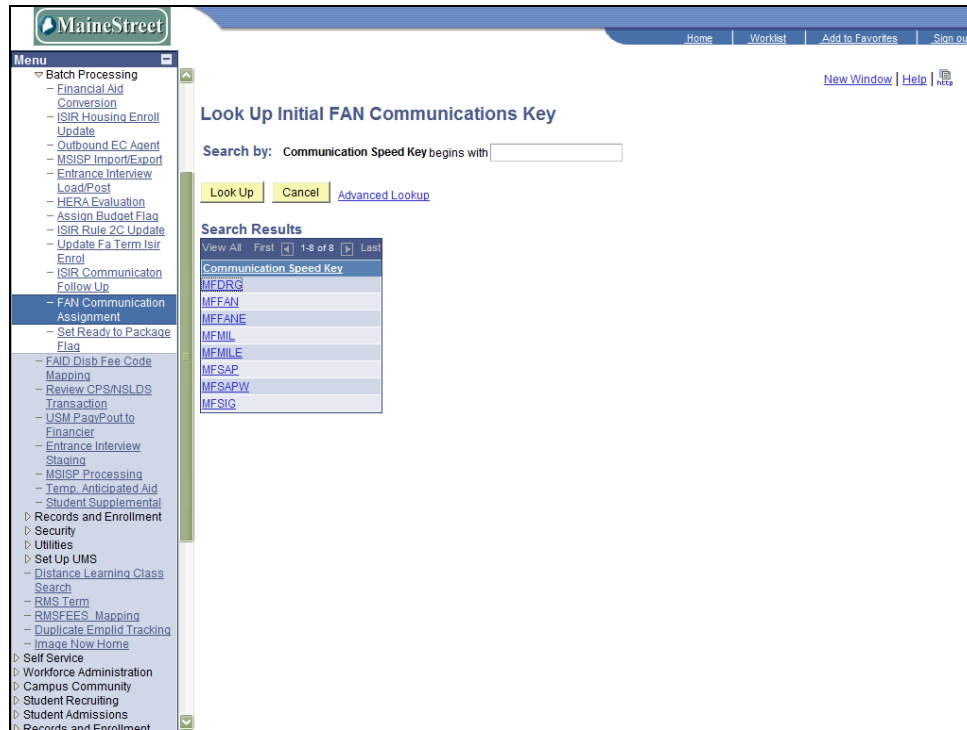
MaineStreet

Home | Worklist | Add to Favorites | Sign ou

Menu

Batch Processing
– Financial Aid Conversion
– ISIR Housing Enroll Update
– Outbound EC Agent
– MSISP Import/Export
– Entrance Interview Load/Post
– HERA Evaluation
– Assign Budget Flag
– ISIR Rule 2C Update
– Update Fa Term Isir Enrol
– ISIR Communicaton Follow Up
– FAN Communication Assignment
– Set Ready to Package Flag
– FAID Disb Fee Code Mapping
– Review CPS/NSLDS Transaction
– USM PagyPout to Financier
– Entrance Interview Staging
– MSISP Processing
– Temp. Anticipated Aid
– Student Supplemental
Records and Enrollment
Security
Utilities
Set Up UMS
– Distance Learning Class Search
– RMS Term
– RMSFEES_Mapping
– Duplicate Emplid Tracking
– Image Now Home
Self Service
Workforce Administration
Campus Community
Student Recruiting
Student Admissions
Records and Enrollment

New Window | Help |

Look Up Initial FAN Communications Key

Search by: Communication Speed Key begins with

Look Up | Cancel | Advanced Lookup

Search Results

View All First 1-8 of 8 Last

| Communication Speed Key |
|---|
| MFDRG |
| MFFAN |
| MFFANE |
| MFMIL |
| MFMILE |
| MFSAP |
| MFSAPW |
| MFSIG |